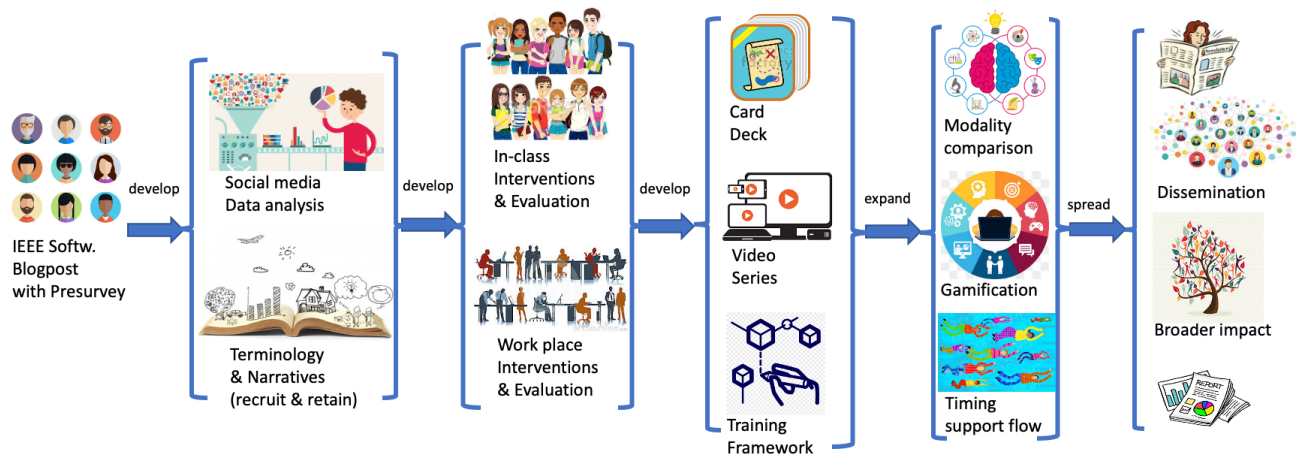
IEEE Softw. Blogpost with Presurvey

develop

Social media Data analysis

Terminology & Narratives (recruit & retain)

develop

In-class Interventions & Evaluation

Work place Interventions & Evaluation

develop

Card Deck

Video Series

Training Framework

expand

Modality comparison

Gamification

Timing support flow

spread

Dissemination

Broader impact

REPORT